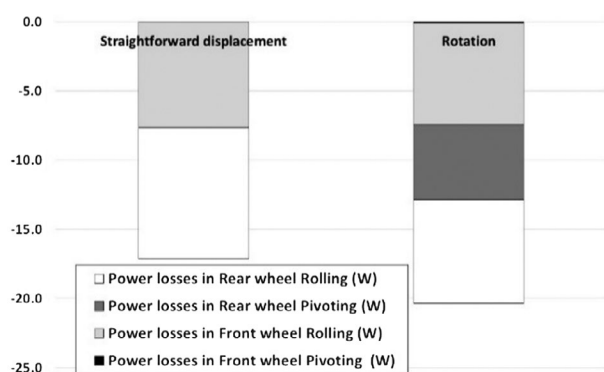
0.0
-5.0
-10.0
-15.0
-20.0
-25.0

Straightforward displacement

Rotation

□ Power losses in Rear wheel Rolling (W)
■ Power losses in Rear wheel Pivoting (W)
■ Power losses in Front wheel Rolling (W)
■ Power losses in Front wheel Pivoting (W)